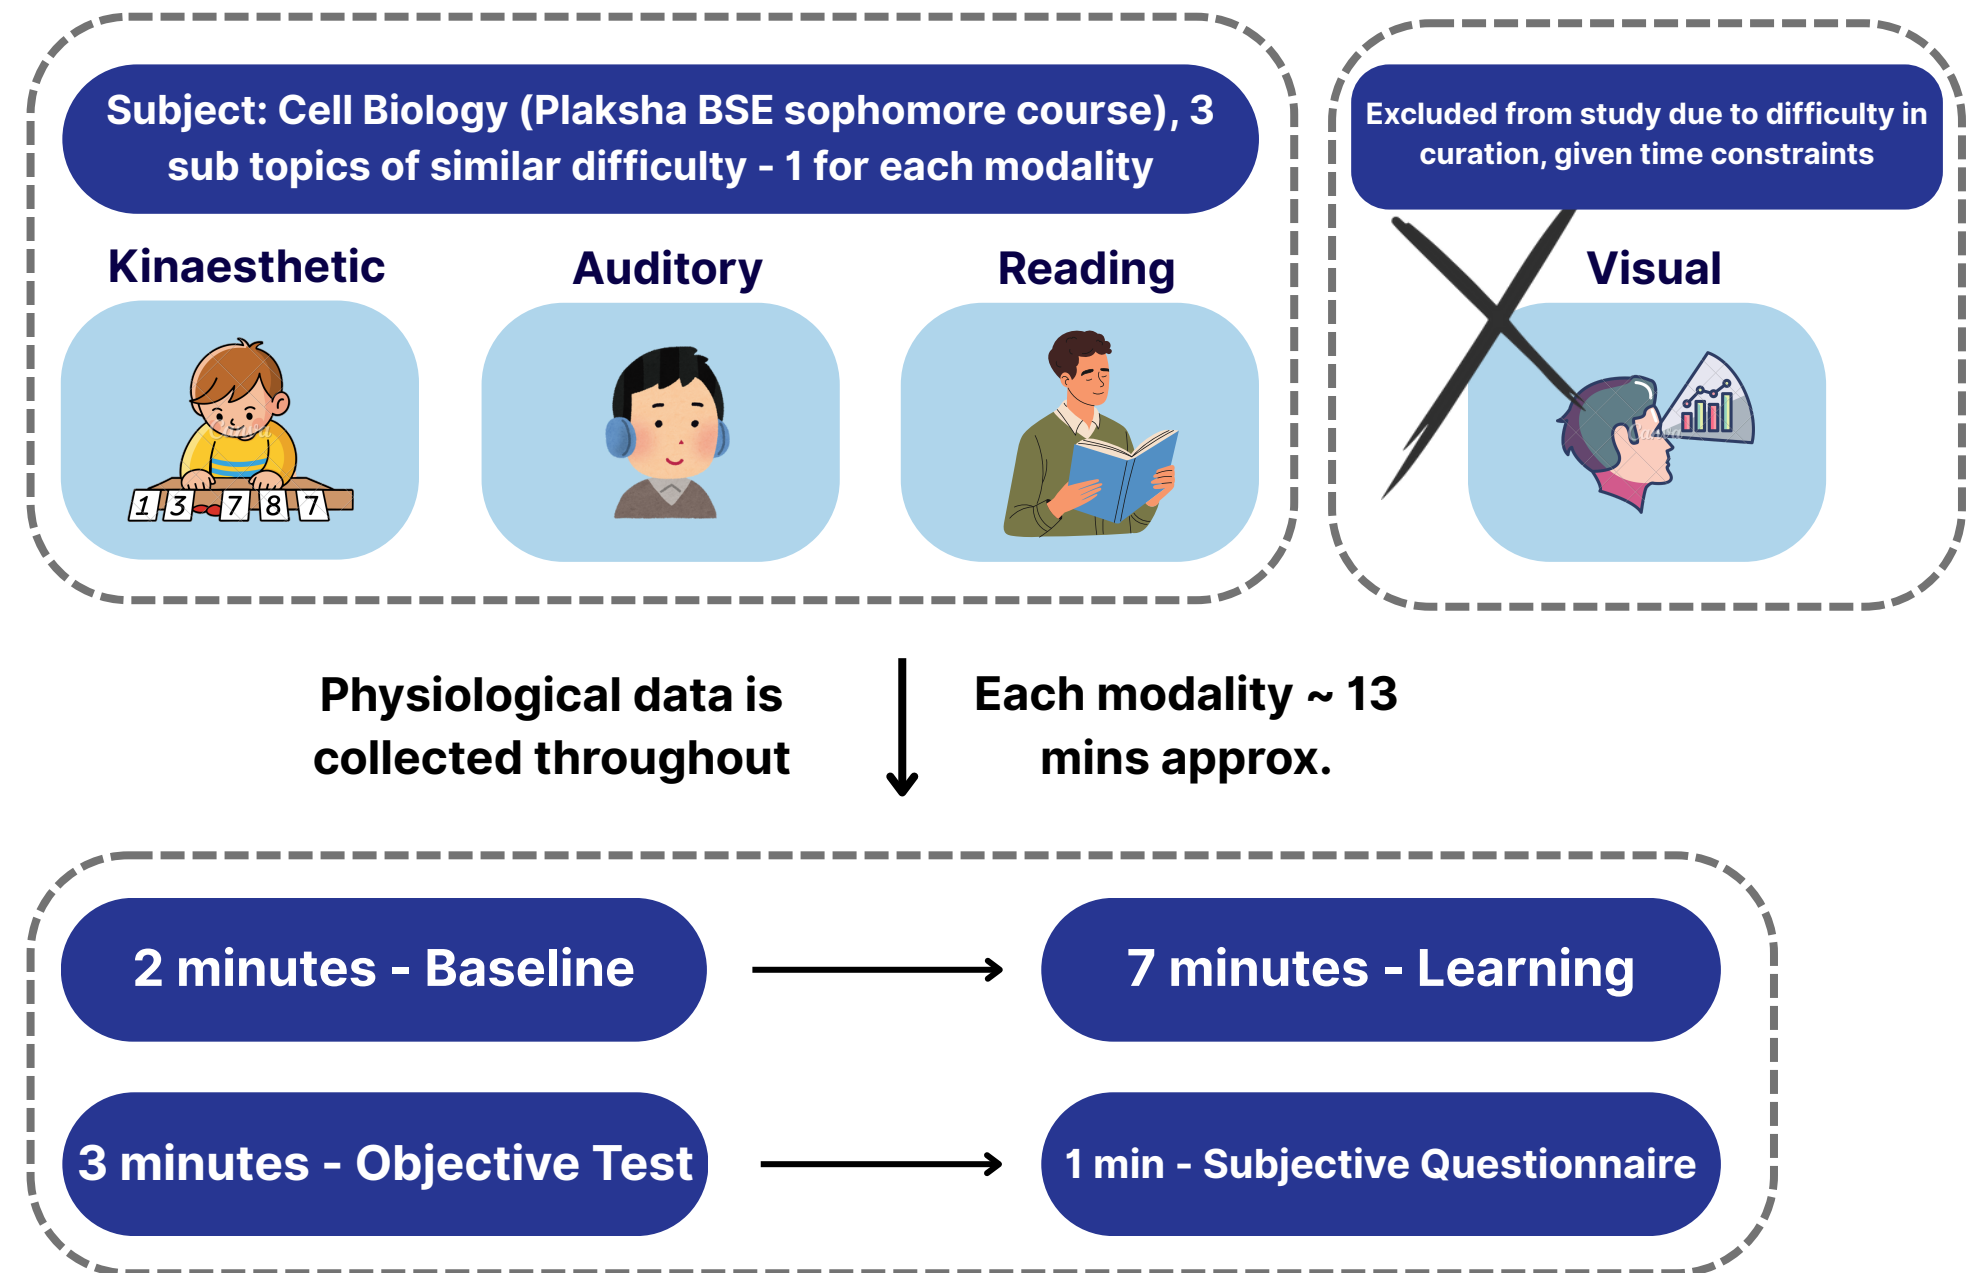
Subject: Cell Biology (Plaksha BSE sophomore course), 3 sub topics of similar difficulty - 1 for each modality

Kinaesthetic

1 3 7 8 7

Auditory

Reading

Excluded from study due to difficulty in curation, given time constraints

Visual

Physiological data is collected throughout

Each modality ~ 13 mins approx.

2 minutes - Baseline

7 minutes - Learning

3 minutes - Objective Test

1 min - Subjective Questionnaire